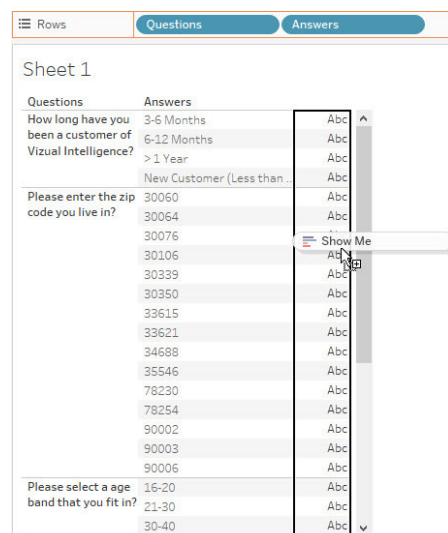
Rows | Questions | Answers

Sheet 1

| Questions | Answers | |
|---|---|---|
| How long have you been a customer of Vizual Intelligence? | 3-6 Months | Abc |
| | 6-12 Months | Abc |
| | > 1 Year | Abc |
| | New Customer (Less than .. | Abc |
| Please enter the zip code you live in? | 30060 | Abc |
| | 30064 | Abc |
| | 30076 | |
| | 30106 | Abc |
| | 30339 | Abc |
| | 30350 | Abc |
| | 33615 | Abc |
| | 33621 | Abc |
| | 34688 | Abc |
| | 35546 | Abc |
| | 78230 | Abc |
| | 78254 | Abc |
| | 90002 | Abc |
| | 90003 | Abc |
| | 90006 | Abc |
| Please select a age band that you fit in? | 16-20 | Abc |
| | 21-30 | Abc |
| | 30-40 | Abc |

Show Me